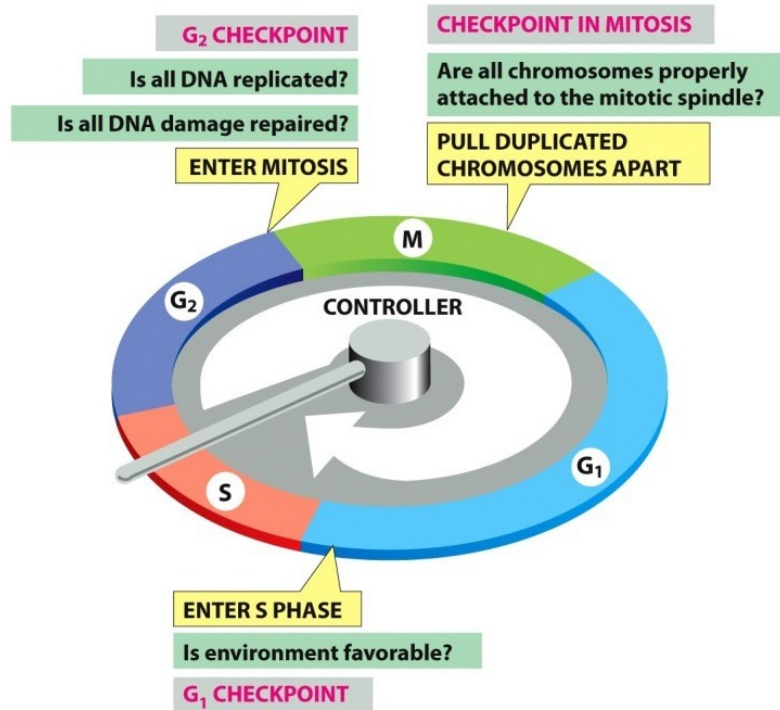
$G_2$ CHECKPOINT

Is all DNA replicated?

Is all DNA damage repaired?

ENTER MITOSIS

CHECKPOINT IN MITOSIS

Are all chromosomes properly attached to the mitotic spindle?

PULL DUPLICATED CHROMOSOMES APART

M

$G_2$

CONTROLLER

S

$G_1$

ENTER S PHASE

Is environment favorable?

$G_1$ CHECKPOINT